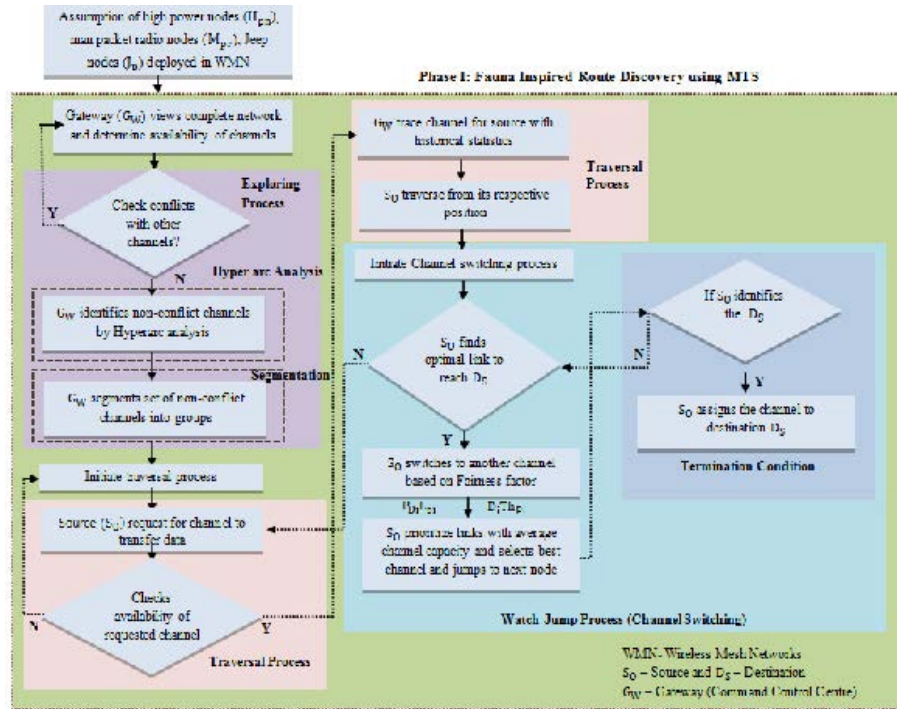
Assumption of high power nodes ($H_{PD}$), man packet radio nodes ($M_{PD}$), Jeep nodes ($J_D$) deployed in WMN

Phase I: Fauna Inspired Route Discovery using MTS

Gateway ($G_W$) views complete network and determine availability of channels

Exploring Process

Check conflicts with other channels?

Y

N

Hyper arc Analysis

$G_W$ identifies non-conflict channels by Hyperarc analysis

Segmentation

$G_W$ segments set of non-conflict channels into groups

Initiate traversal process

Source ($S_O$) request for channel to transfer data

Checks availability of requested channel

N

Y

Traversal Process

$G_W$ trace channel for source with historical statistics

$S_O$ traverse from its respective position

Traversal Process

Initiate Channel switching process

$S_O$ finds optimal link to reach $D_S$

N

Y

$S_O$ switches to another channel based on Fairness factor

$D_{Di}$ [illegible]

$D_j$ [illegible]

$S_O$ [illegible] links with average channel capacity and selects best channel and jumps to next node

If $S_O$ identifies the $D_S$

N

Y

$S_O$ assigns the channel to destination $D_S$

Termination Condition

Watch Jump Process (Channel Switching)

WMN- Wireless Mesh Networks
$S_O$ – Source and $D_S$ – Destination
$G_W$ – Gateway (Command Control Centre)